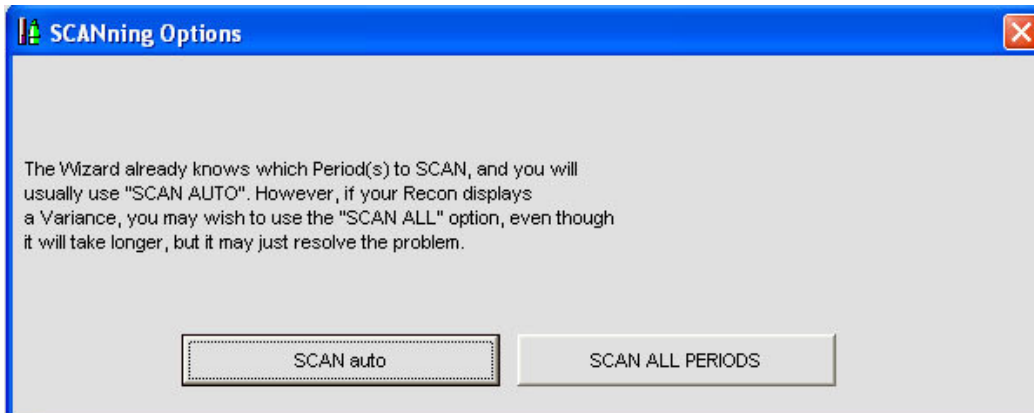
SCANning Options

The Wizard already knows which Period(s) to SCAN, and you will usually use "SCAN AUTO". However, if your Recon displays a Variance, you may wish to use the "SCAN ALL" option, even though it will take longer, but it may just resolve the problem.

SCAN auto

SCAN ALL PERIODS